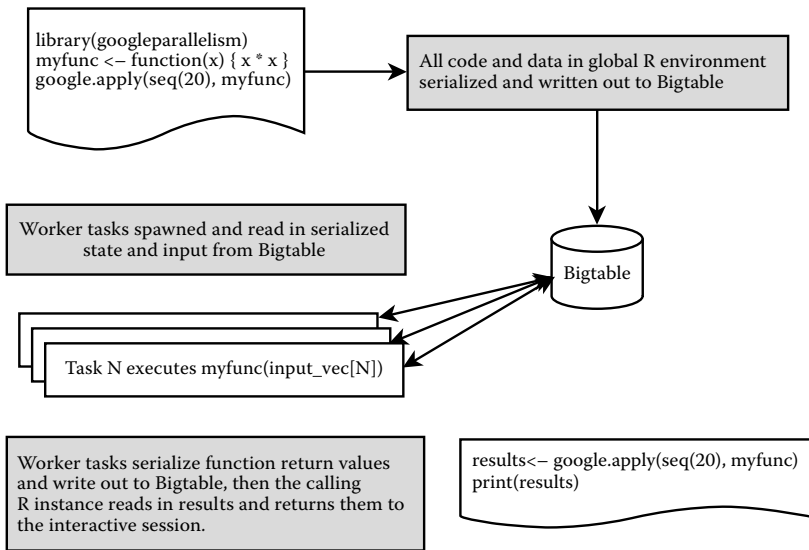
library(googleparallelism)
myfunc <– function(x) { x * x }
google.apply(seq(20), myfunc)

All code and data in global R environment serialized and written out to Bigtable

Worker tasks spawned and read in serialized state and input from Bigtable

Bigtable

Task N executes myfunc(input_vec[N])

Worker tasks serialize function return values and write out to Bigtable, then the calling R instance reads in results and returns them to the interactive session.

results<– google.apply(seq(20), myfunc)
print(results)